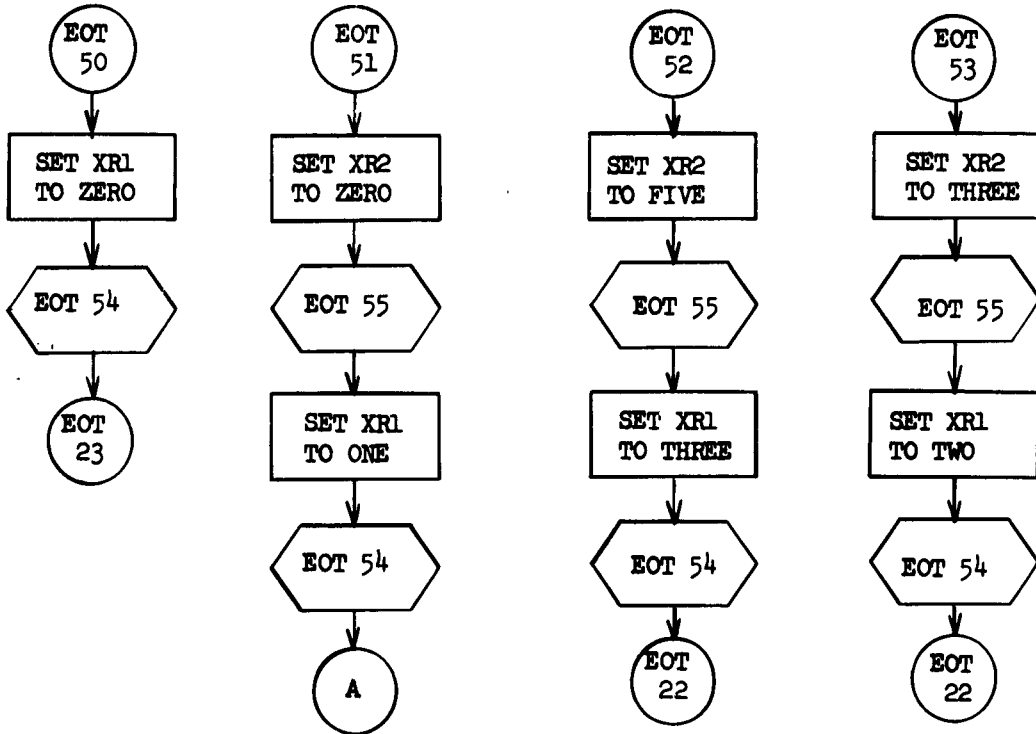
EOT 50

SET XR1 TO ZERO

EOT 54

EOT 23

EOT 51

SET XR2 TO ZERO

EOT 55

SET XR1 TO ONE

EOT 54

A

EOT 52

SET XR2 TO FIVE

EOT 55

SET XR1 TO THREE

EOT 54

EOT 22

EOT 53

SET XR2 TO THREE

EOT 55

SET XR1 TO TWO

EOT 54

EOT 22